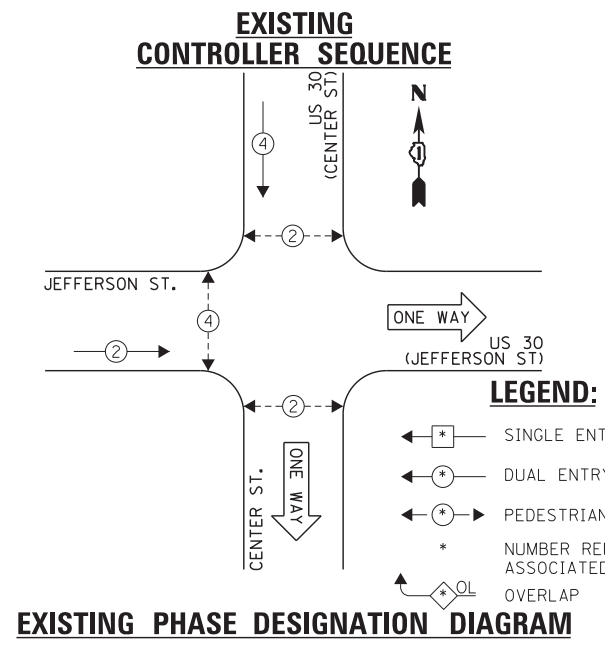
EXISTING CONTROLLER SEQUENCE

US 30 (CENTER ST)

N

4

2

JEFFERSON ST.

4

ONE WAY

2

US 30 (JEFFERSON ST)

LEGEND:

2

CENTER ST.

ONE WAY

* SINGLE ENT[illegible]

* DUAL ENTRY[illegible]

* PEDESTRIAN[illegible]

* NUMBER RE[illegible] ASSOCIATED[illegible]

OL OVERLAP

EXISTING PHASE DESIGNATION DIAGRAM